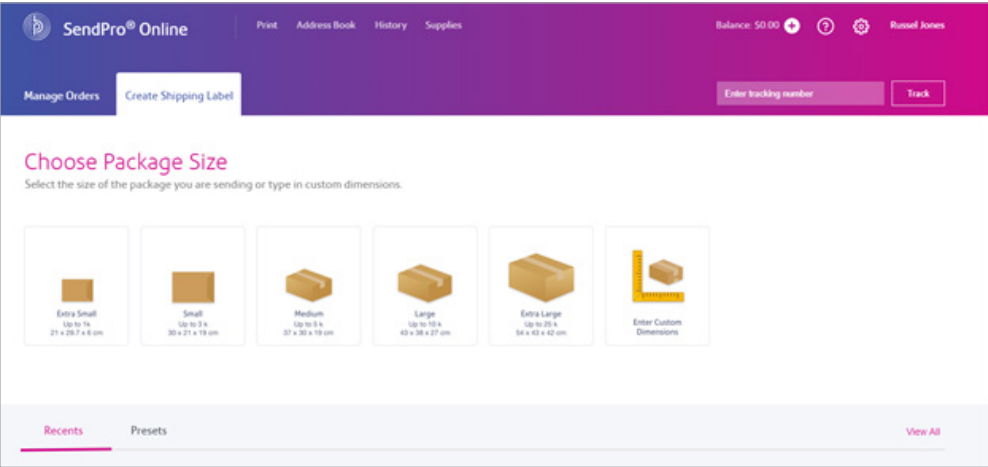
SendPro® Online

Print Address Book History Supplies

Balance: $0.00

Russel Jones

Manage Orders Create Shipping Label

Enter tracking number

Track

Choose Package Size

Select the size of the package you are sending or type in custom dimensions.

Extra Small
Up to 1k
21 x 29.7 x 6 cm

Small
Up to 3 k
30 x 21 x 19 cm

Medium
Up to 5 k
37 x 30 x 19 cm

Large
Up to 10 k
43 x 38 x 27 cm

Extra Large
Up to 25 k
54 x 43 x 42 cm

Enter Custom Dimensions

Recents Presets

View All